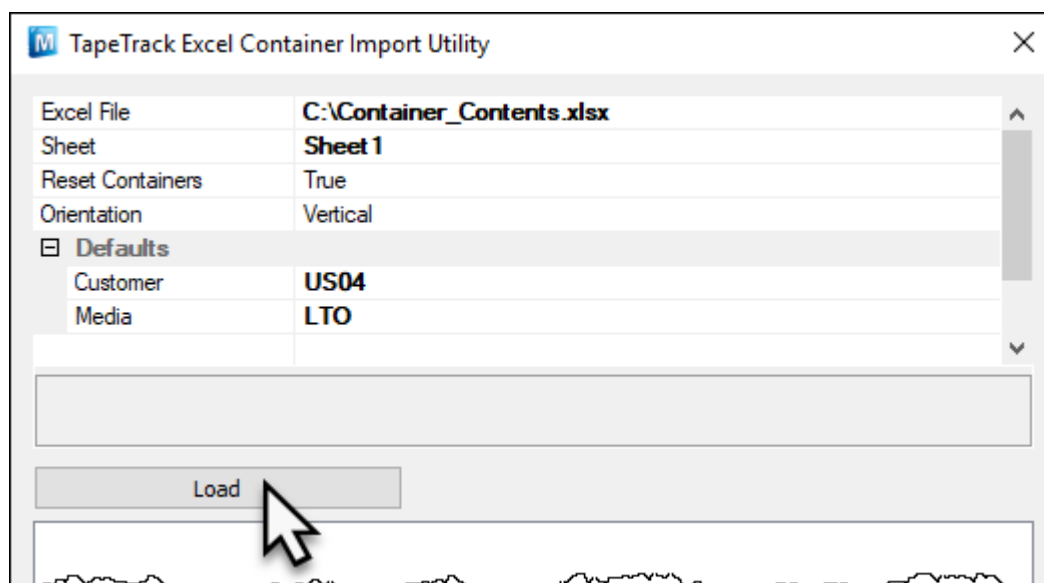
M TapeTrack Excel Container Import Utility ×

| | |
|---|---|
| Excel File | C:\Container_Contents.xlsx |
| Sheet | Sheet 1 |
| Reset Containers | True |
| Orientation | Vertical |
| ⊟ Defaults | |
| Customer | US04 |
| Media | LTO |

Load